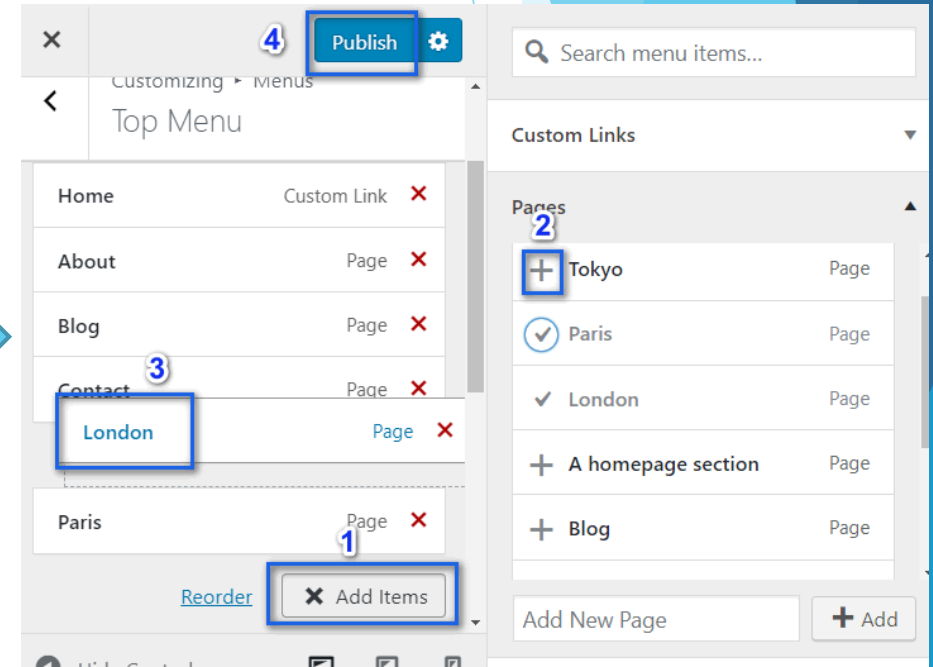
4 Publish

Customizing ▸ Menus

Top Menu

Home Custom Link

About Page

Blog Page

3

Contact Page

London Page

Paris Page

1

Reorder

Add Items

Search menu items...

Custom Links

Pages

2

Tokyo Page

Paris Page

London Page

A homepage section Page

Blog Page

Add New Page

Add